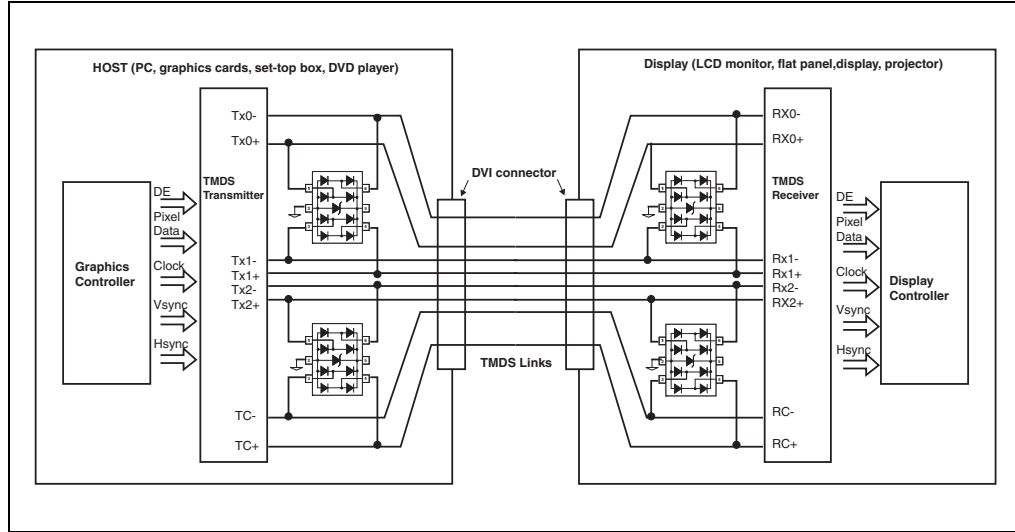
HOST (PC, graphics cards, set-top box, DVD player)

Graphics Controller

DE
Pixel Data
Clock
Vsync
Hsync

TMDS Transmitter

Tx0-
Tx0+
Tx1-
Tx1+
Tx2-
Tx2+
TC-
TC+

DVI connector

TMDS Links

Display (LCD monitor, flat panel,display, projector)

RX0-
RX0+
Rx1-
Rx1+
Rx2-
RX2+
RC-
RC+

TMDS Receiver

DE
Pixel Data
Clock
Vsync
Hsync

Display Controller